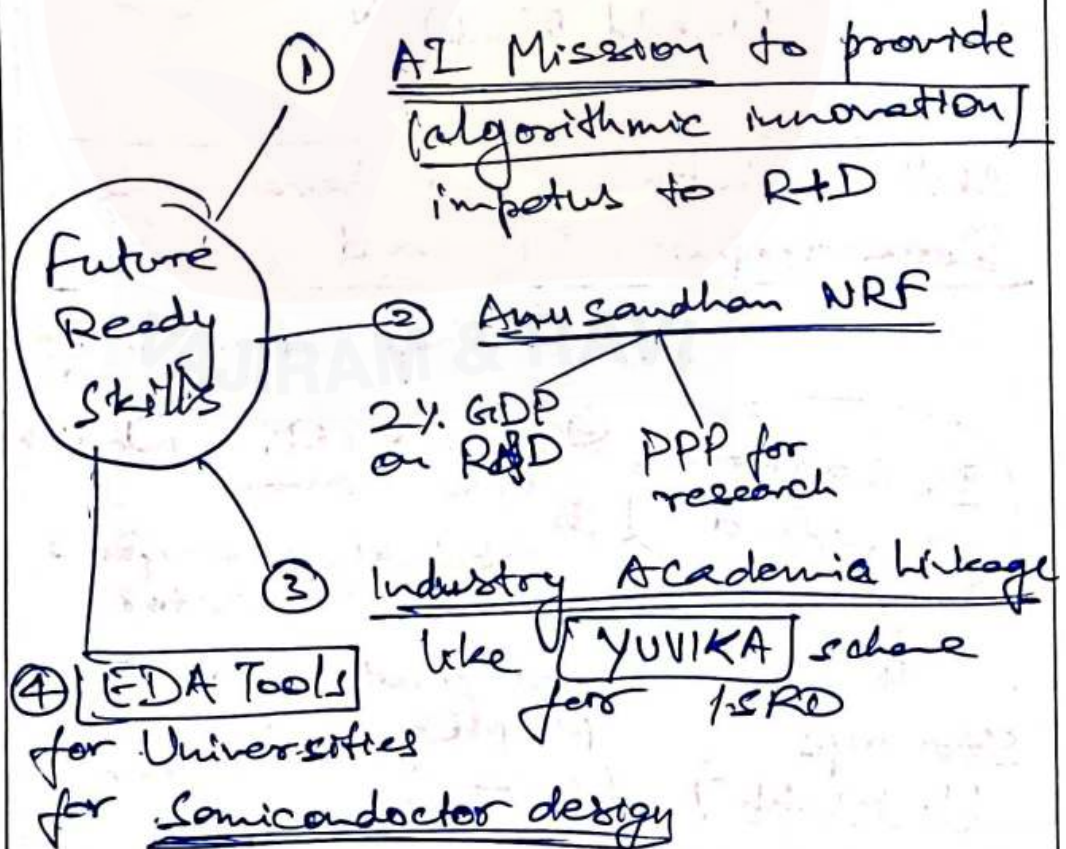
Future Ready Skills

① AI Mission to provide [algorithmic innovation] impetus to R+D

② Anusandhan NRF

2% GDP on R&D

PPP for research

③ Industry Academia Linkage like YUVIKA scheme for ISRO

④ EDA Tools for Universities for Semiconductor design

KURAM & LAW